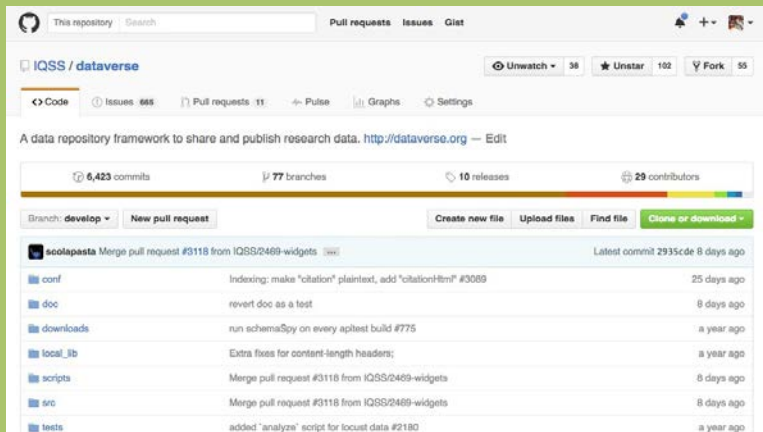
This repository Search Pull requests Issues Gist

IQSS / dataverse

Unwatch 38 Unstar 102 Fork 55

<> Code Issues 665 Pull requests 11 Pulse Graphs Settings

A data repository framework to share and publish research data. http://dataverse.org — Edit

6,423 commits 77 branches 10 releases 29 contributors

Branch: develop New pull request Create new file Upload files Find file Clone or download

scolapasta Merge pull request #3118 from IQSS/2469-widgets ... Latest commit 2935cde 8 days ago

| | | |
|---|---|---|
| conf | Indexing: make "citation" plaintext, add "citationHtml" #3089 | 25 days ago |
| doc | revert doc as a test | 8 days ago |
| downloads | run schemaSpy on every apitest build #775 | a year ago |
| local_lib | Extra fixes for content-length headers; | a year ago |
| scripts | Merge pull request #3118 from IQSS/2469-widgets | 8 days ago |
| src | Merge pull request #3118 from IQSS/2469-widgets | 8 days ago |
| tests | added `analyze` script for locust data #2180 | a year ago |